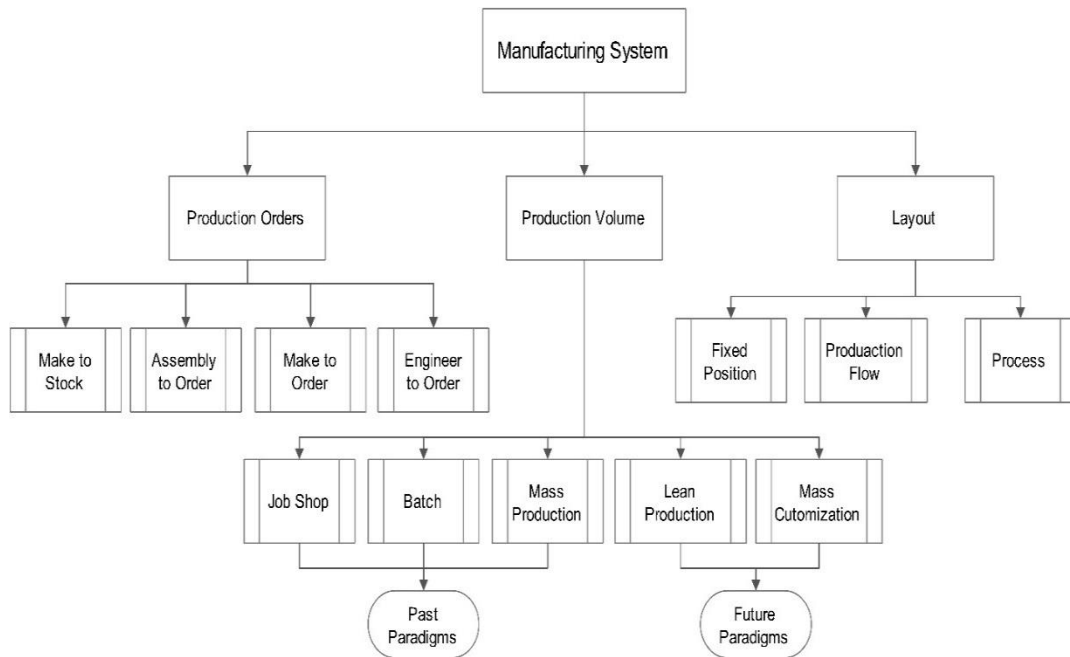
Manufacturing System

Production Orders

Production Volume

Layout

Make to Stock

Assembly to Order

Make to Order

Engineer to Order

Fixed Position

Produaction Flow

Process

Job Shop

Batch

Mass Production

Lean Production

Mass Cutomization

Past Paradigms

Future Paradigms